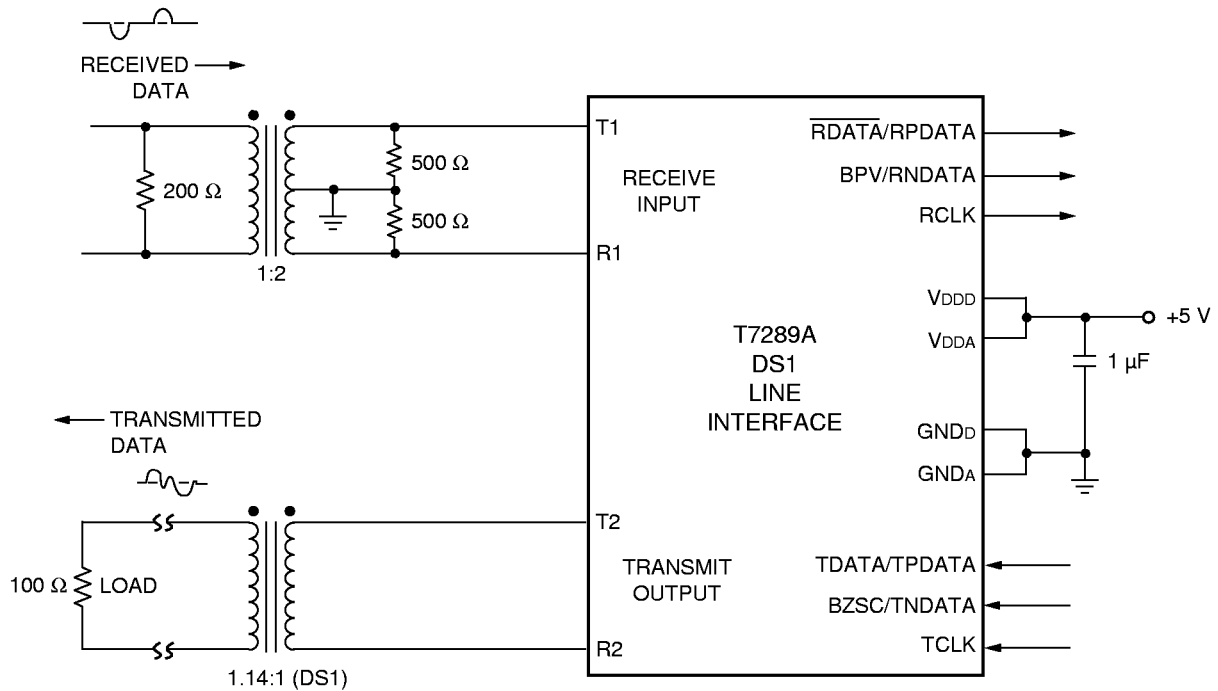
RECEIVED DATA

200 Ω

1:2

500 Ω

500 Ω

T1

R1

RECEIVE INPUT

$\overline{\text{RDATA}}$/RPDATA

BPV/RNDATA

RCLK

VDDD

VDDA

+5 V

1 µF

T7289A
DS1
LINE
INTERFACE

GNDD

GNDA

TRANSMITTED DATA

100 Ω

LOAD

1.14:1 (DS1)

T2

R2

TRANSMIT OUTPUT

TDATA/TPDATA

BZSC/TNDATA

TCLK